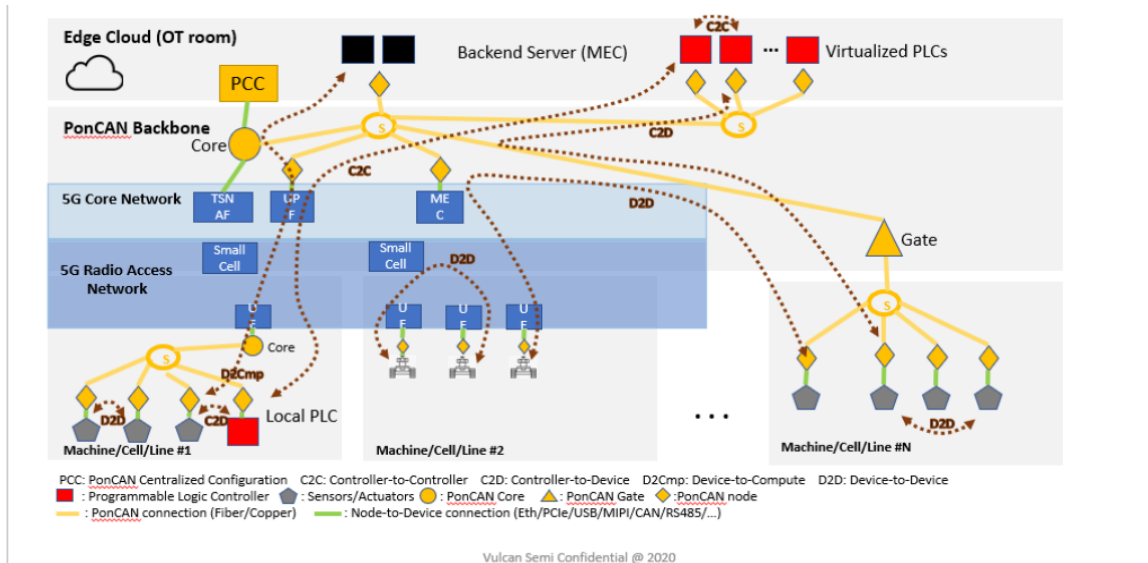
Edge Cloud (OT room)

PCC

Backend Server (MEC)

C2C

...

Virtualized PLCs

PonCAN Backbone

Core

S

S

C2D

C2C

5G Core Network

TSN AF

UP F

ME C

D2D

Gate

Small Cell

Small Cell

D2D

5G Radio Access Network

U E

U E

U E

U E

S

S

Core

D2Cmp

D2D

C2D

Local PLC

Machine/Cell/Line #1

Machine/Cell/Line #2

. . .

D2D

Machine/Cell/Line #N

PCC: PonCAN Centralized Configuration C2C: Controller-to-Controller C2D: Controller-to-Device D2Cmp: Device-to-Compute D2D: Device-to-Device

: Programmable Logic Controller : Sensors/Actuators : PonCAN Core : PonCAN Gate :PonCAN node

: PonCAN connection (Fiber/Copper) : Node-to-Device connection (Eth/PCIe/USB/MIPI/CAN/RS485/...)

Vulcan Semi Confidential @ 2020